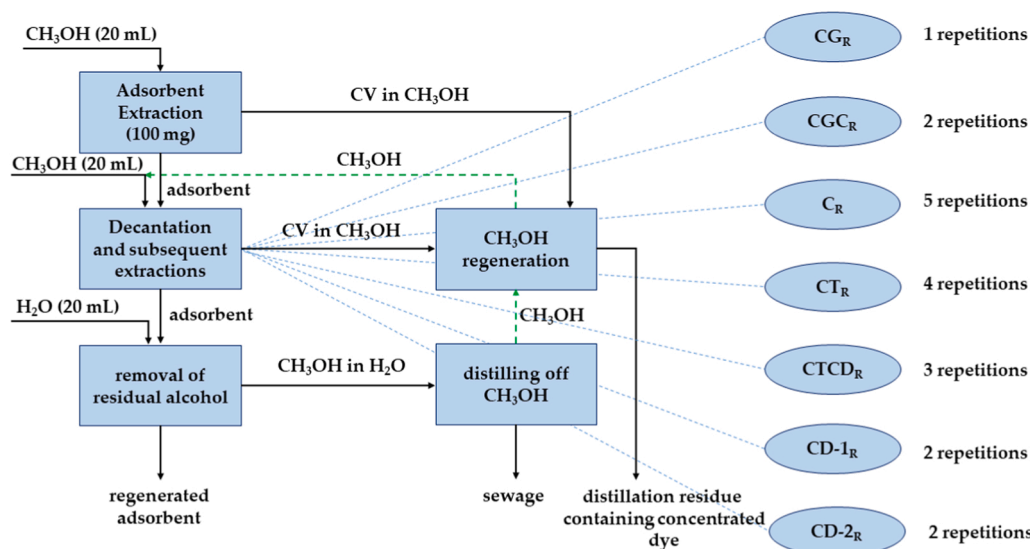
$CH_3OH$ (20 mL)

Adsorbent Extraction (100 mg)

CV in $CH_3OH$

$CH_3OH$ (20 mL)

$CH_3OH$

adsorbent

Decantation and subsequent extractions

CV in $CH_3OH$

$CH_3OH$ regeneration

$H_2O$ (20 mL)

adsorbent

$CH_3OH$

removal of residual alcohol

$CH_3OH$ in $H_2O$

distilling off $CH_3OH$

regenerated adsorbent

sewage

distillation residue containing concentrated dye

$CG_R$ 1 repetitions

$CGC_R$ 2 repetitions

$C_R$ 5 repetitions

$CT_R$ 4 repetitions

$CTCD_R$ 3 repetitions

$CD\text{-}1_R$ 2 repetitions

$CD\text{-}2_R$ 2 repetitions